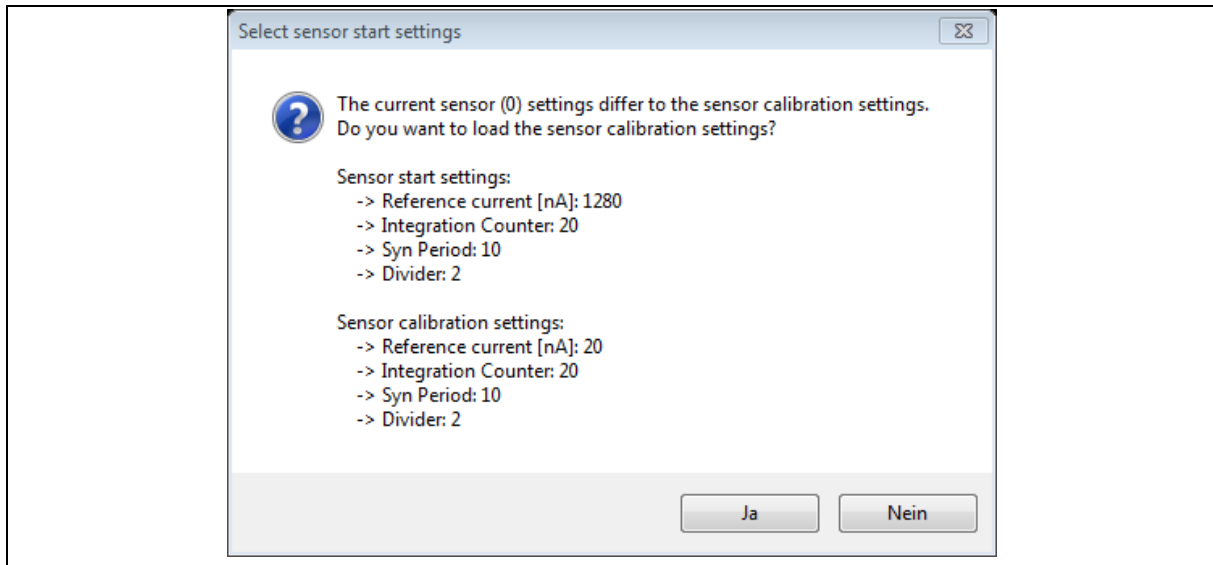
Select sensor start settings

The current sensor (0) settings differ to the sensor calibration settings. Do you want to load the sensor calibration settings?

Sensor start settings:
-> Reference current [nA]: 1280
-> Integration Counter: 20
-> Syn Period: 10
-> Divider: 2

Sensor calibration settings:
-> Reference current [nA]: 20
-> Integration Counter: 20
-> Syn Period: 10
-> Divider: 2

Ja

Nein